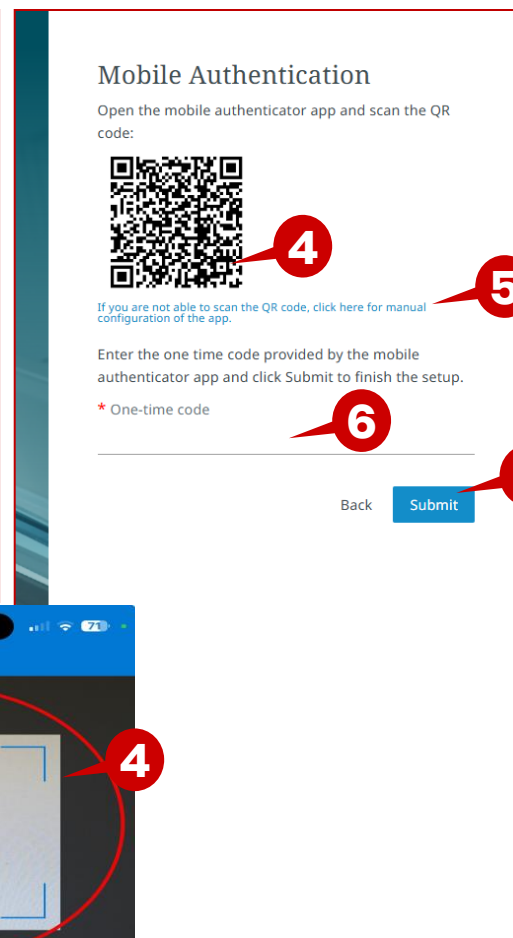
Mobile Authentication

Open the mobile authenticator app and scan the QR code:

4

If you are not able to scan the QR code, click here for manual configuration of the app.

5

Enter the one time code provided by the mobile authenticator app and click Submit to finish the setup.

* One-time code

6

Back

Submit

71

4